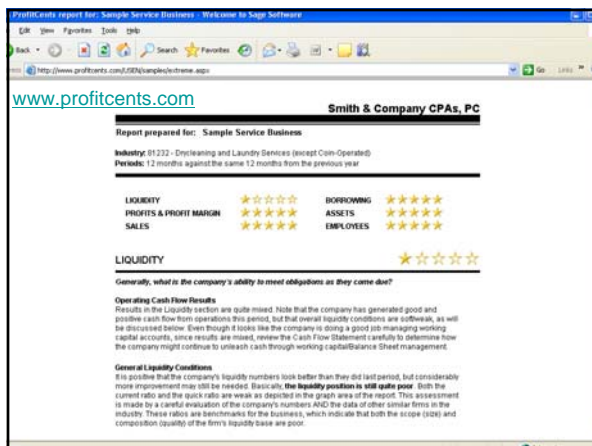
ProfitCents report for: Sample Service Business - Welcome to Sage Software

Edit View Favorites Tools Help

Back Search Favorites

http://www.profitcents.com/USEN/samples/extreme.aspx

Go Links

www.profitcents.com

Smith & Company CPAs, PC

Report prepared for: Sample Service Business

Industry: 81232 - Drycleaning and Laundry Services (except Coin-Operated)
Periods: 12 months against the same 12 months from the previous year

| LIQUIDITY | ★☆☆☆☆ | BORROWING | ★★★★★ |
|---|---|---|---|
| PROFITS & PROFIT MARGIN | ★★★★★ | ASSETS | ★★★★★ |
| SALES | ★★★★★ | EMPLOYEES | ★★★★★ |

LIQUIDITY ★☆☆☆☆

Generally, what is the company's ability to meet obligations as they come due?

Operating Cash Flow Results
Results in the Liquidity section are quite mixed. Note that the company has generated good and positive cash flow from operations this period, but that overall liquidity conditions are softweak, as will be discussed below. Even though it looks like the company is doing a good job managing working capital accounts, since results are mixed, review the Cash Flow Statement carefully to determine how the company might continue to unleash cash through working capital/Balance Sheet management.

General Liquidity Conditions
It is positive that the company's liquidity numbers look better than they did last period, but considerably more improvement may still be needed. Basically, the liquidity position is still quite poor. Both the current ratio and the quick ratio are weak as depicted in the graph area of the report. This assessment is made by a careful evaluation of the company's numbers AND the data of other similar firms in the industry. These ratios are benchmarks for the business, which indicate that both the scope (size) and composition (quality) of the firm's liquidity base are poor.